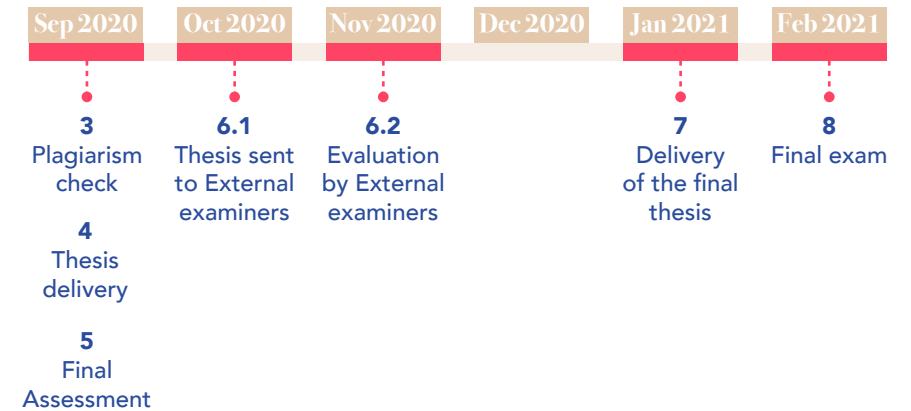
Sep 2020
Oct 2020
Nov 2020
Dec 2020
Jan 2021
Feb 2021

3
Plagiarism check

4
Thesis delivery

5
Final Assessment

6.1
Thesis sent to External examiners

6.2
Evaluation by External examiners

7
Delivery of the final thesis

8
Final exam